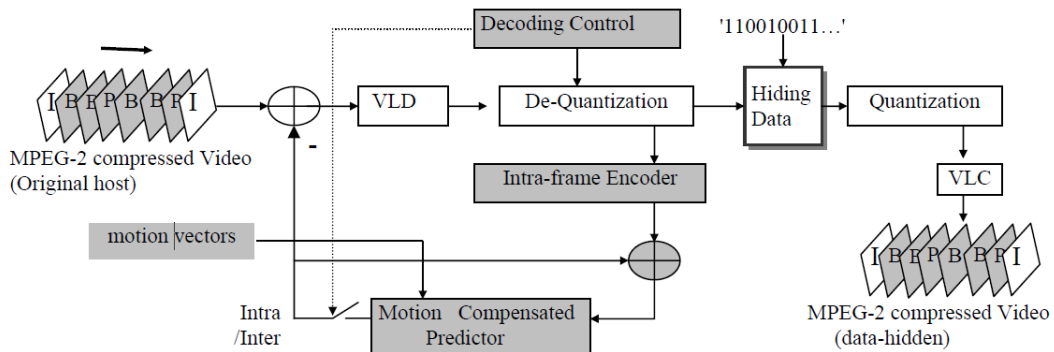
Decoding Control

'110010011...'

I B B P B B P I

MPEG-2 compressed Video (Original host)

-

VLD

De-Quantization

Hiding Data

Quantization

Intra-frame Encoder

VLC

motion vectors

I B B P B B P I

MPEG-2 compressed Video (data-hidden)

Intra /Inter

Motion Compensated Predictor